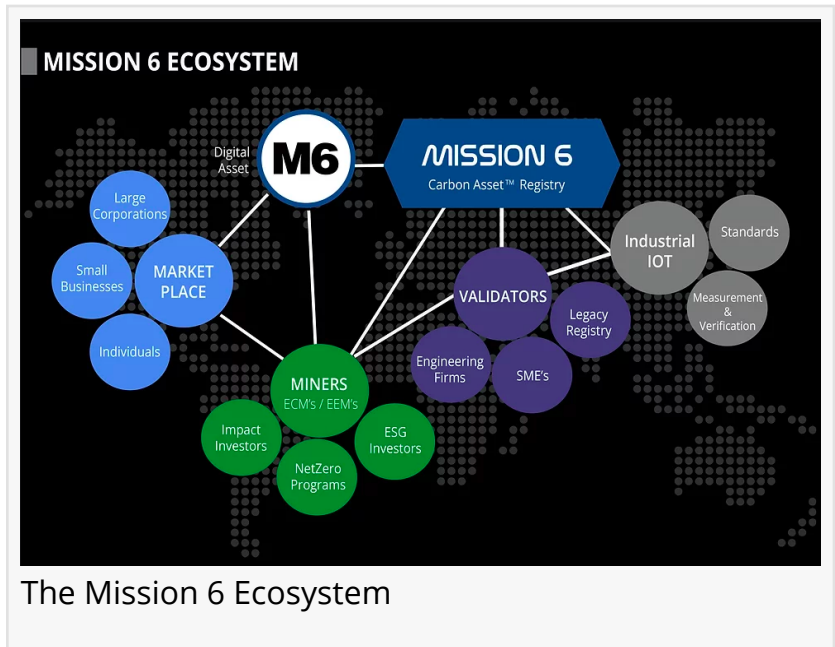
MISSION 6 ECOSYSTEM

Digital Asset

M6

MISSION 6
Carbon Asset™ Registry

Large Corporations

Small Businesses

MARKET PLACE

Individuals

Industrial IOT

Standards

Measurement & Verification

VALIDATORS

Legacy Registry

Engineering Firms

SME's

MINERS
ECM's / EEM's

Impact Investors

ESG Investors

NetZero Programs

The Mission 6 Ecosystem